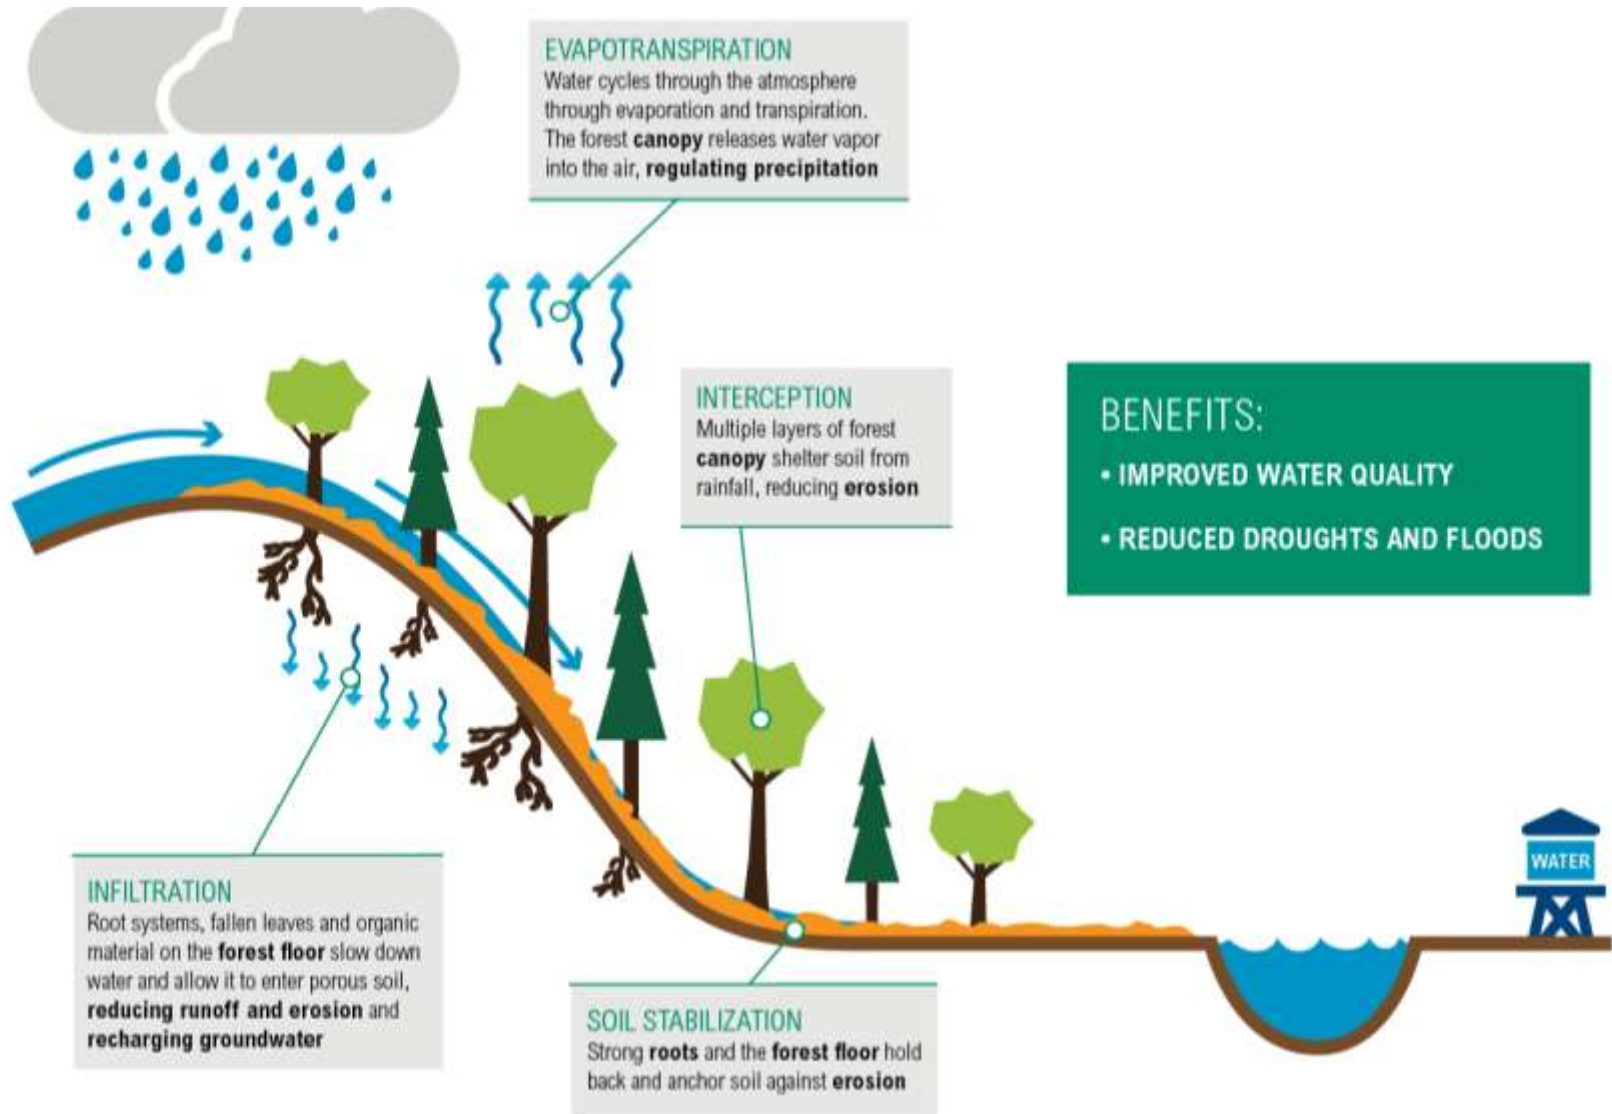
EVAPOTRANSPIRATION
Water cycles through the atmosphere through evaporation and transpiration. The forest **canopy** releases water vapor into the air, **regulating precipitation**

INTERCEPTION
Multiple layers of forest **canopy** shelter soil from rainfall, reducing **erosion**

BENEFITS:
• IMPROVED WATER QUALITY
• REDUCED DROUGHTS AND FLOODS

INFILTRATION
Root systems, fallen leaves and organic material on the **forest floor** slow down water and allow it to enter porous soil, **reducing runoff and erosion** and **recharging groundwater**

SOIL STABILIZATION
Strong **roots** and the **forest floor** hold back and anchor soil against **erosion**

WATER